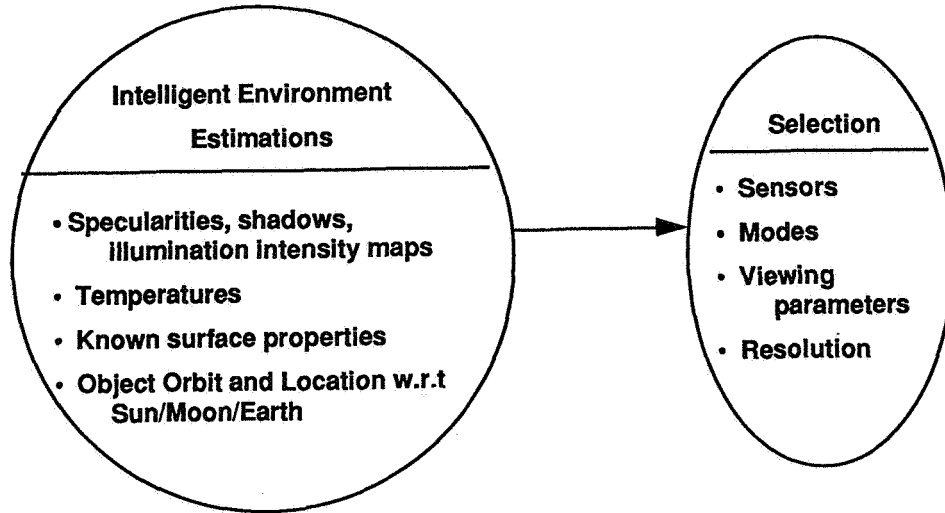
Intelligent Environment Estimations

• Specularities, shadows, illumination intensity maps
• Temperatures
• Known surface properties
• Object Orbit and Location w.r.t Sun/Moon/Earth

Selection

• Sensors
• Modes
• Viewing parameters
• Resolution